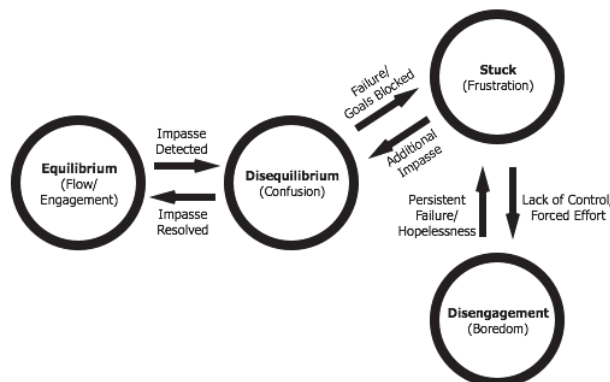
Stuck
(Frustration)

Failure/
Goals Blocked

Additional
Impasse

Impasse
Detected

Equilibrium
(Flow/
Engagement)

Disequilibrium
(Confusion)

Impasse
Resolved

Persistent
Failure/
Hopelessness

Lack of Control/
Forced Effort

Disengagement
(Boredom)